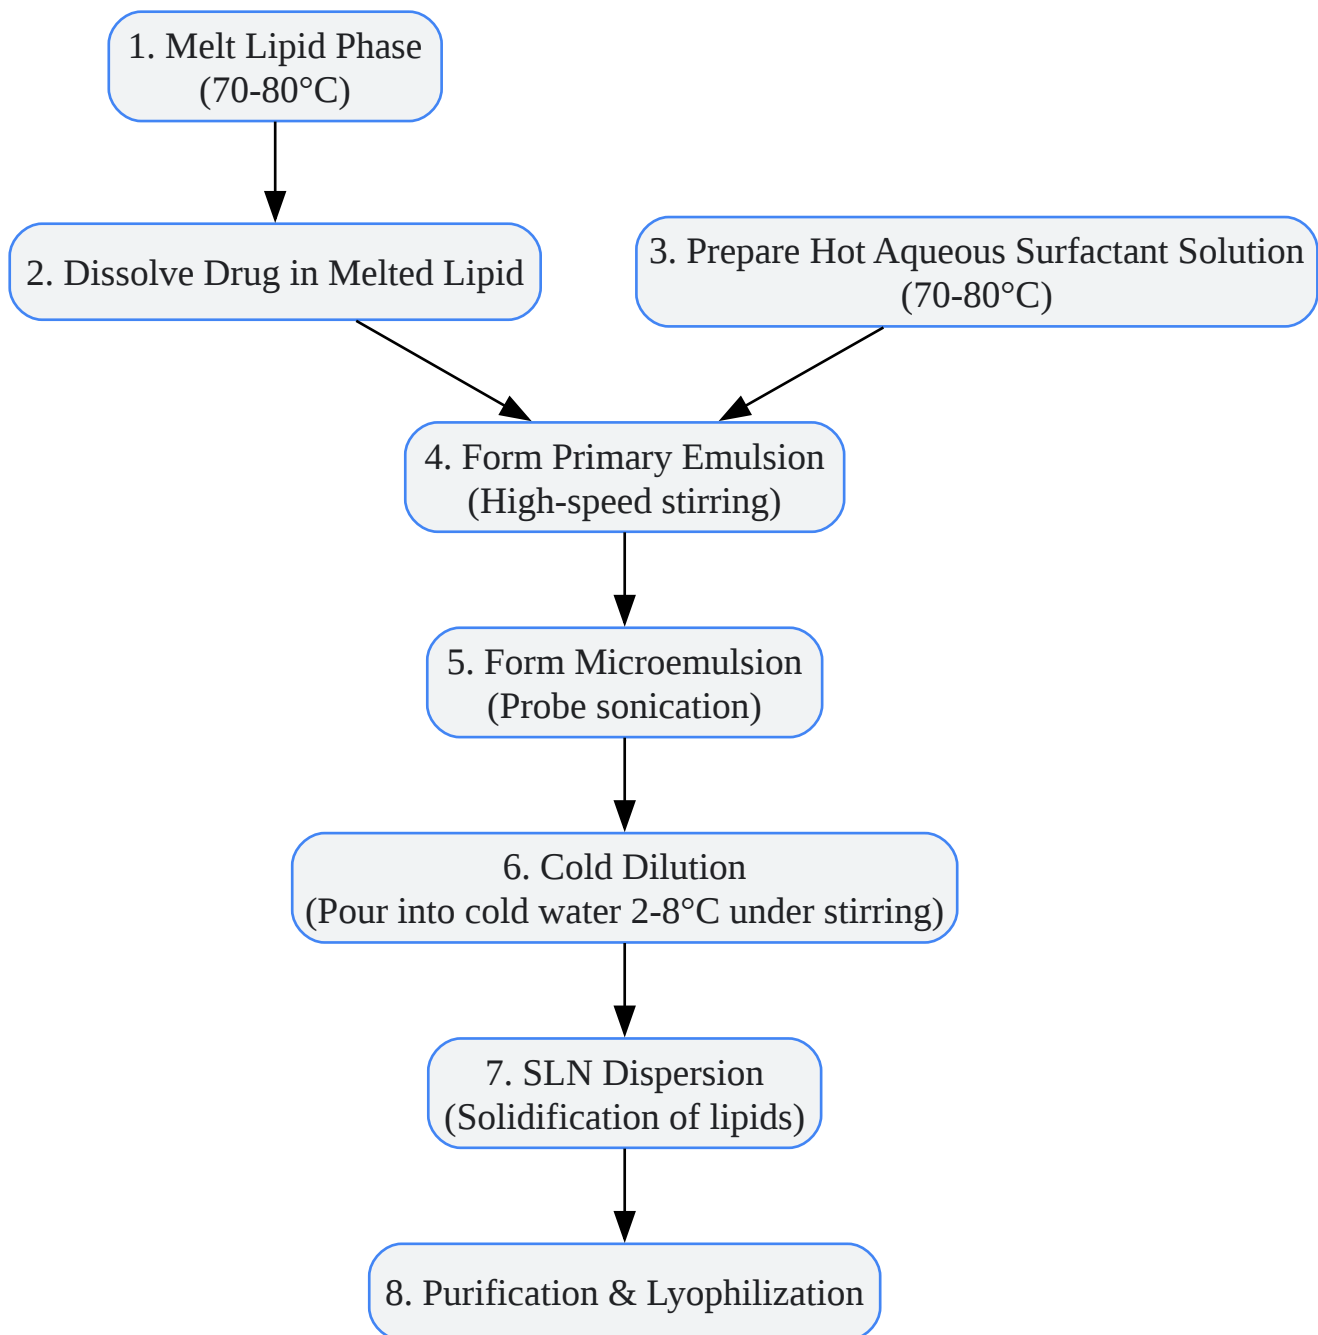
1. Melt Lipid Phase
(70-80°C)

2. Dissolve Drug in Melted Lipid

3. Prepare Hot Aqueous Surfactant Solution
(70-80°C)

4. Form Primary Emulsion
(High-speed stirring)

5. Form Microemulsion
(Probe sonication)

6. Cold Dilution
(Pour into cold water 2-8°C under stirring)

7. SLN Dispersion
(Solidification of lipids)

8. Purification & Lyophilization